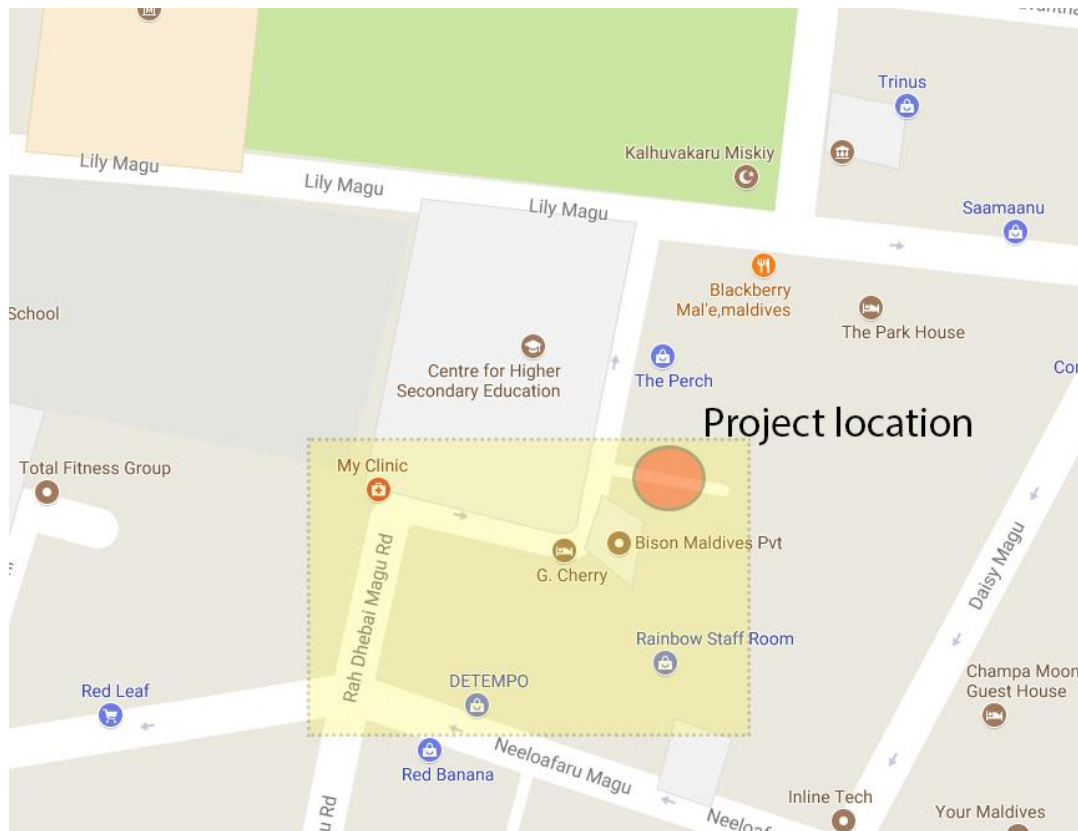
Trinus

Lily Magu

Lily Magu

Kalhuvakaru Miskiy

Lily Magu

Saamaanu

Blackberry Mal'e,maldives

School

The Park House

Centre for Higher Secondary Education

The Perch

Co

Project location

Total Fitness Group

My Clinic

Rah Dhebai Magu Rd

Bison Maldives Pvt

G. Cherry

Daisy Magu

Rainbow Staff Room

Champa Moon Guest House

Red Leaf

DETEMPO

Red Banana

Neeloafaru Magu

Inline Tech

Your Maldives

Rd

Neeloaf